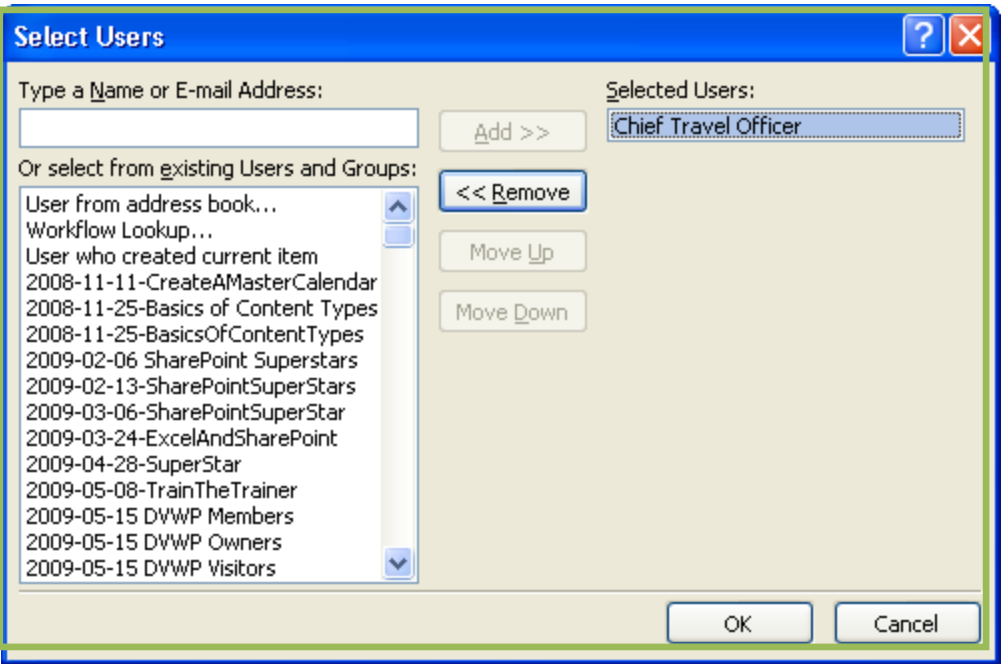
Select Users

Type a Name or E-mail Address:

Or select from existing Users and Groups:

User from address book...
Workflow Lookup...
User who created current item
2008-11-11-CreateAMasterCalendar
2008-11-25-Basics of Content Types
2008-11-25-BasicsOfContentTypes
2009-02-06 SharePoint Superstars
2009-02-13-SharePointSuperStars
2009-03-06-SharePointSuperStar
2009-03-24-ExcelAndSharePoint
2009-04-28-SuperStar
2009-05-08-TrainTheTrainer
2009-05-15 DVWP Members
2009-05-15 DVWP Owners
2009-05-15 DVWP Visitors

Add >>
<< Remove
Move Up
Move Down

Selected Users:
Chief Travel Officer

OK
Cancel